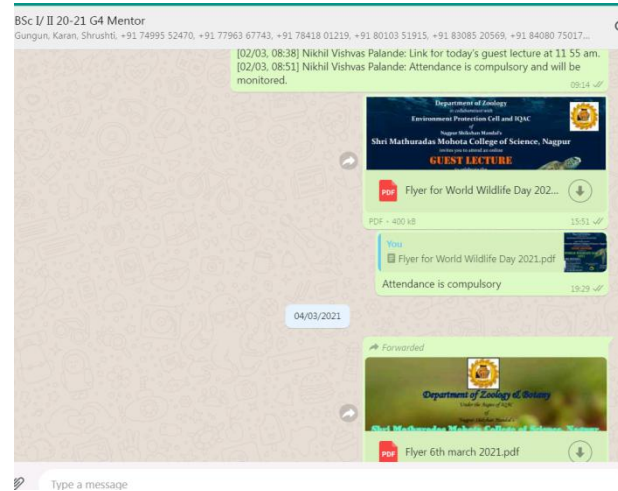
BSc I/ II 20-21 G4 Mentor
Gungun, Karan, Shrushti, +91 74995 52470, +91 77963 67743, +91 78418 01219, +91 80103 51915, +91 83085 20569, +91 84080 75017...

[02/03, 08:38] Nikhil Vishvas Palande: Link for today's guest lecture at 11 55 am.
[02/03, 08:51] Nikhil Vishvas Palande: Attendance is compulsory and will be monitored.
09:14

Department of Zoology
in collaboration with
Environment Protection Cell and IQAC
of
Nagpur Shikshan Mandal's
Shri Mathuradas Mohota College of Science, Nagpur
invites you to attend an online
GUEST LECTURE

PDF
Flyer for World Wildlife Day 202...
PDF • 400 kB
15:51

You
Flyer for World Wildlife Day 2021.pdf
Attendance is compulsory
19:29

04/03/2021

Forwarded
Department of Zoology & Botany
Under the Aegis of IQAC
of
Nagpur Shikshan Mandal's
Shri Mathuradas Mohota College of Science, Nagpur

PDF
Flyer 6th march 2021.pdf

Type a message